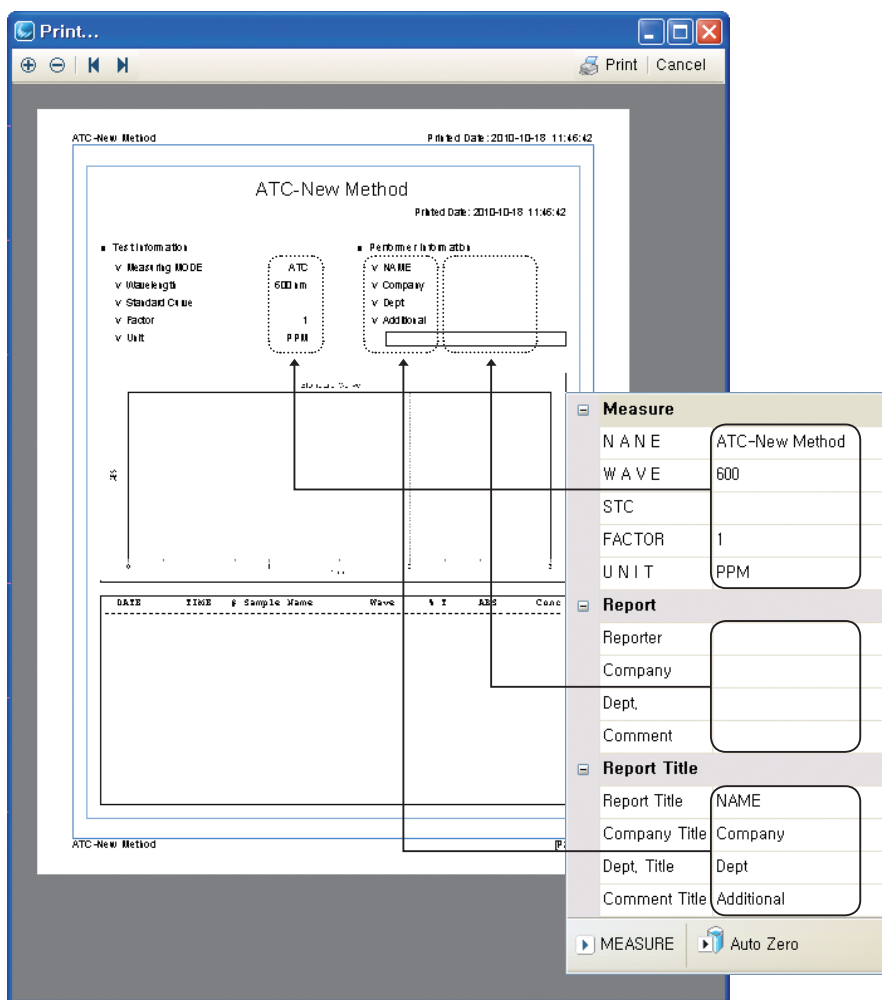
Print...

Print | Cancel

ATC-New Method

Printed Date : 2010-10-18 11:46:42

ATC-New Method

Printed Date: 2010-10-18 11:46:42

■ Test Information
v Measuring MODE ATC
v Wavelength 600 nm
v Standard Curve
v Factor 1
v Unit PPM

■ Performer Information
v NAME
v Company
v Dept
v Additional

Abs

DATE TIME # Sample Name Wave % T ABS Conc

ATC-New Method

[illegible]

| | |
|---|---|
| Measure | |
| NANE | ATC-New Method |
| WAVE | 600 |
| STC | |
| FACTOR | 1 |
| UNIT | PPM |
| Report | |
| Reporter | |
| Company | |
| Dept, | |
| Comment | |
| Report Title | |
| Report Title | NAME |
| Company Title | Company |
| Dept, Title | Dept |
| Comment Title | Additional |

MEASURE

Auto Zero